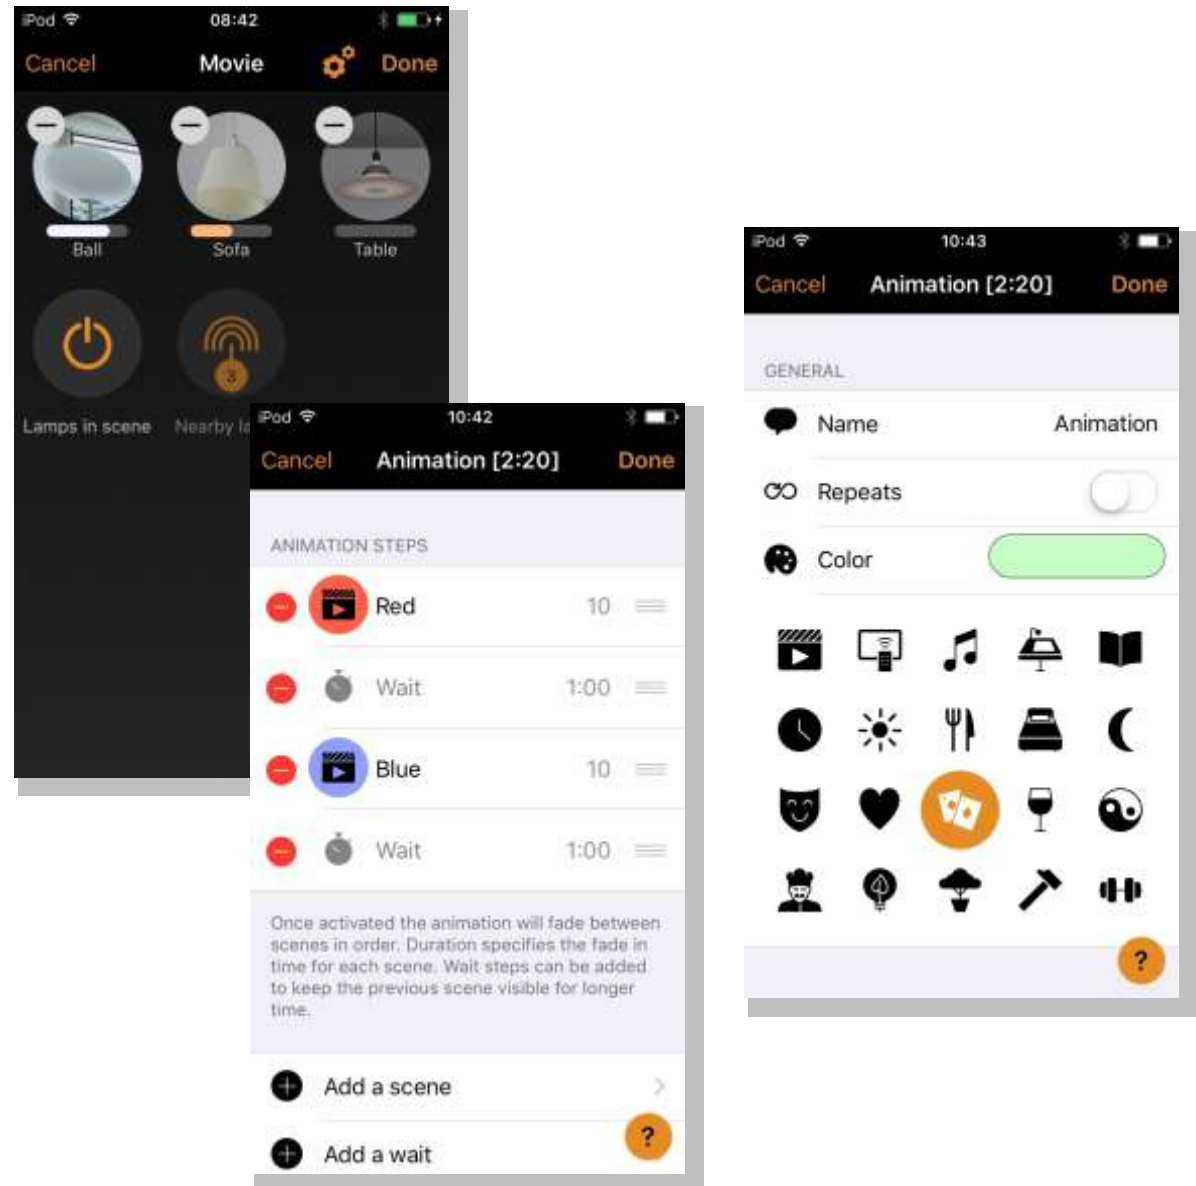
iPod 08:42

Cancel Movie Done

Ball Sofa Table

3

Lamps in scene Nearby la

iPod 10:42

Cancel Animation [2:20] Done

ANIMATION STEPS

Red 10

Wait 1:00

Blue 10

Wait 1:00

Once activated the animation will fade between scenes in order. Duration specifies the fade in time for each scene. Wait steps can be added to keep the previous scene visible for longer time.

Add a scene

Add a wait

?

iPod 10:43

Cancel Animation [2:20] Done

GENERAL

Name Animation

Repeats

Color

?